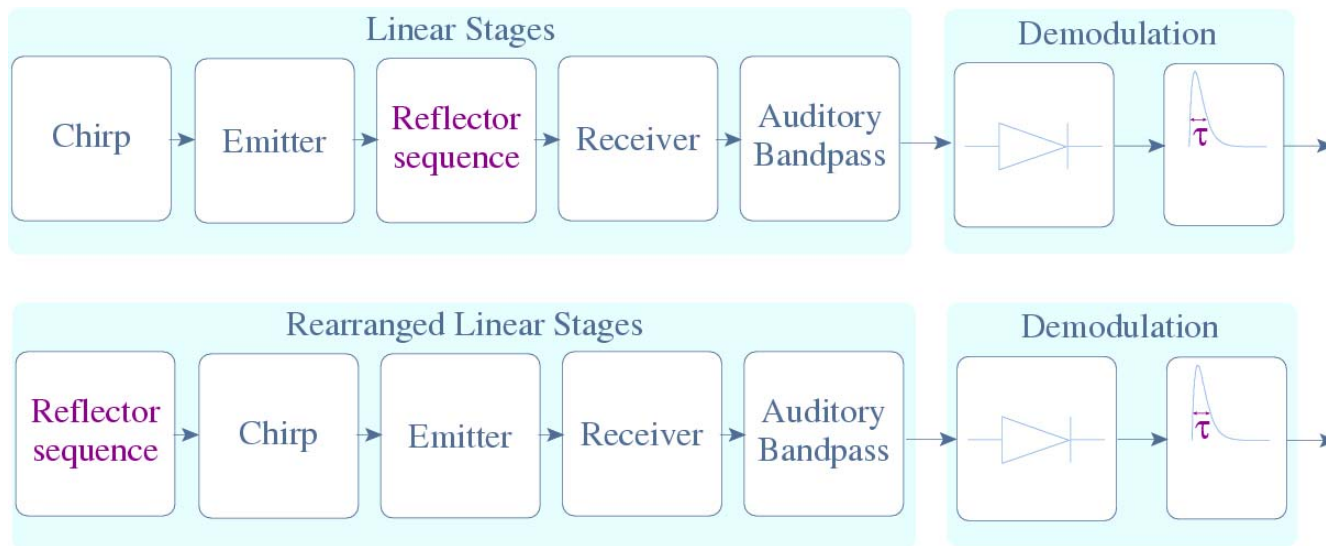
Linear Stages

Chirp

Emitter

Reflector sequence

Receiver

Auditory Bandpass

Demodulation

$\tau$

Rearranged Linear Stages

Reflector sequence

Chirp

Emitter

Receiver

Auditory Bandpass

Demodulation

$\tau$